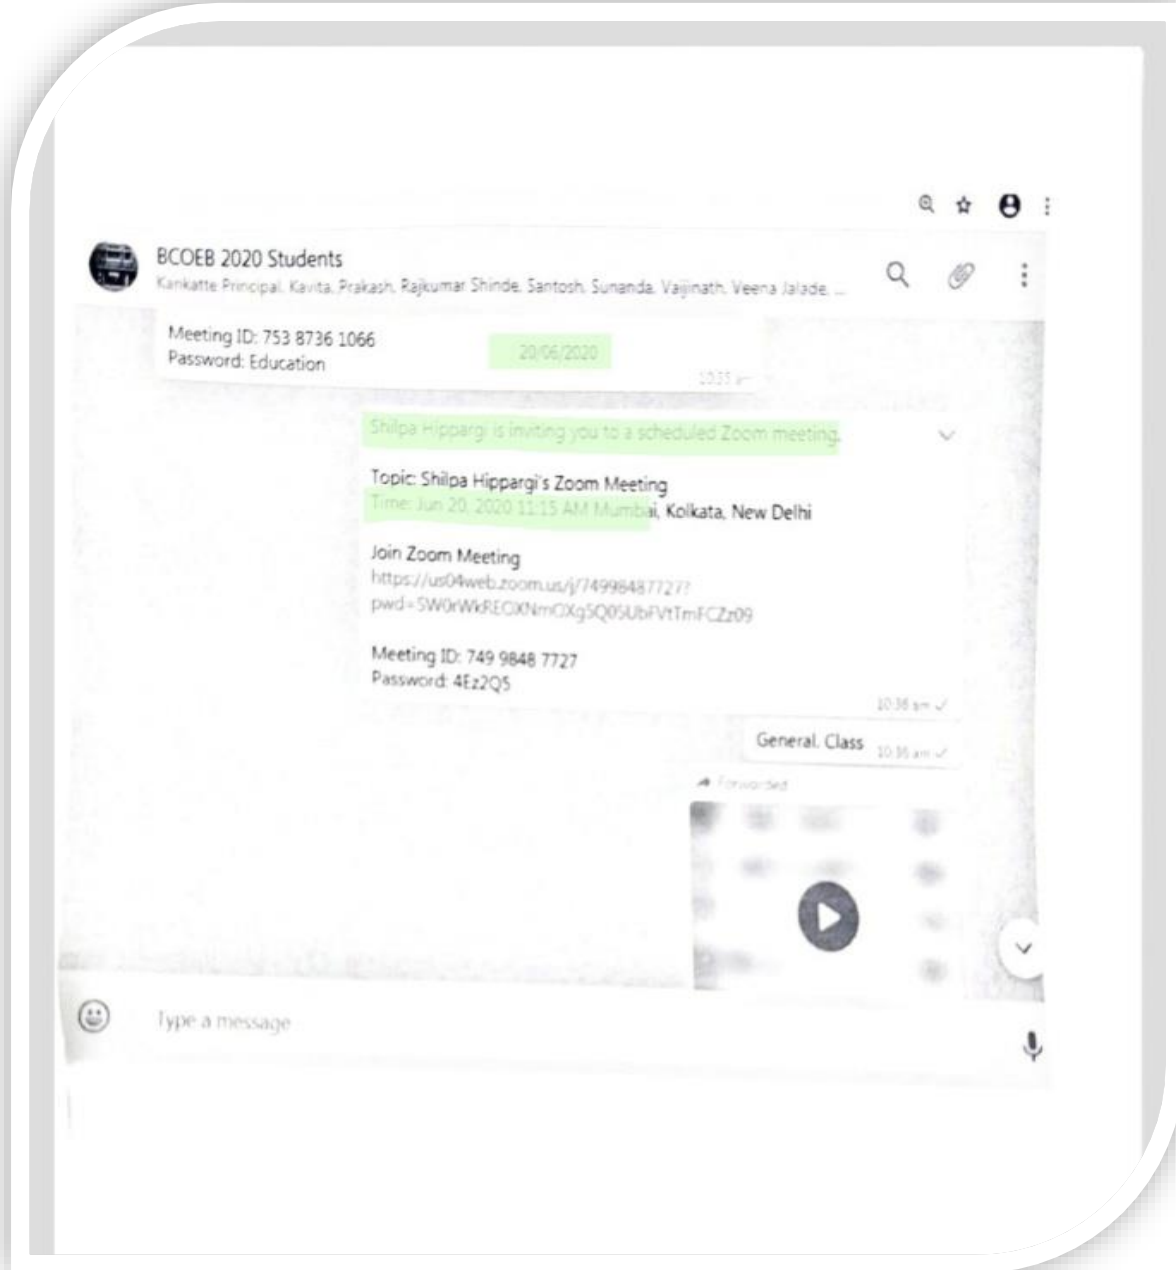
BCOEB 2020 Students

Kankatte Principal, Kavita, Prakash, Rajkumar Shinde, Santosh, Sunanda, Vaijinath, Veena Jalade, ...

Meeting ID: 753 8736 1066
Password: Education

20/06/2020

10:33 am

Shilpa Hippargi is inviting you to a scheduled Zoom meeting.

Topic: Shilpa Hippargi's Zoom Meeting
Time: Jun 20, 2020 11:15 AM Mumbai, Kolkata, New Delhi

Join Zoom Meeting
https://us04web.zoom.us/j/74998487727?pwd=SW0rWkREOXNmOXg5Q05UbFVtTmFCZz09

Meeting ID: 749 9848 7727
Password: 4Ez2Q5

10:36 am

General Class 10:36 am

Forwarded

Type a message